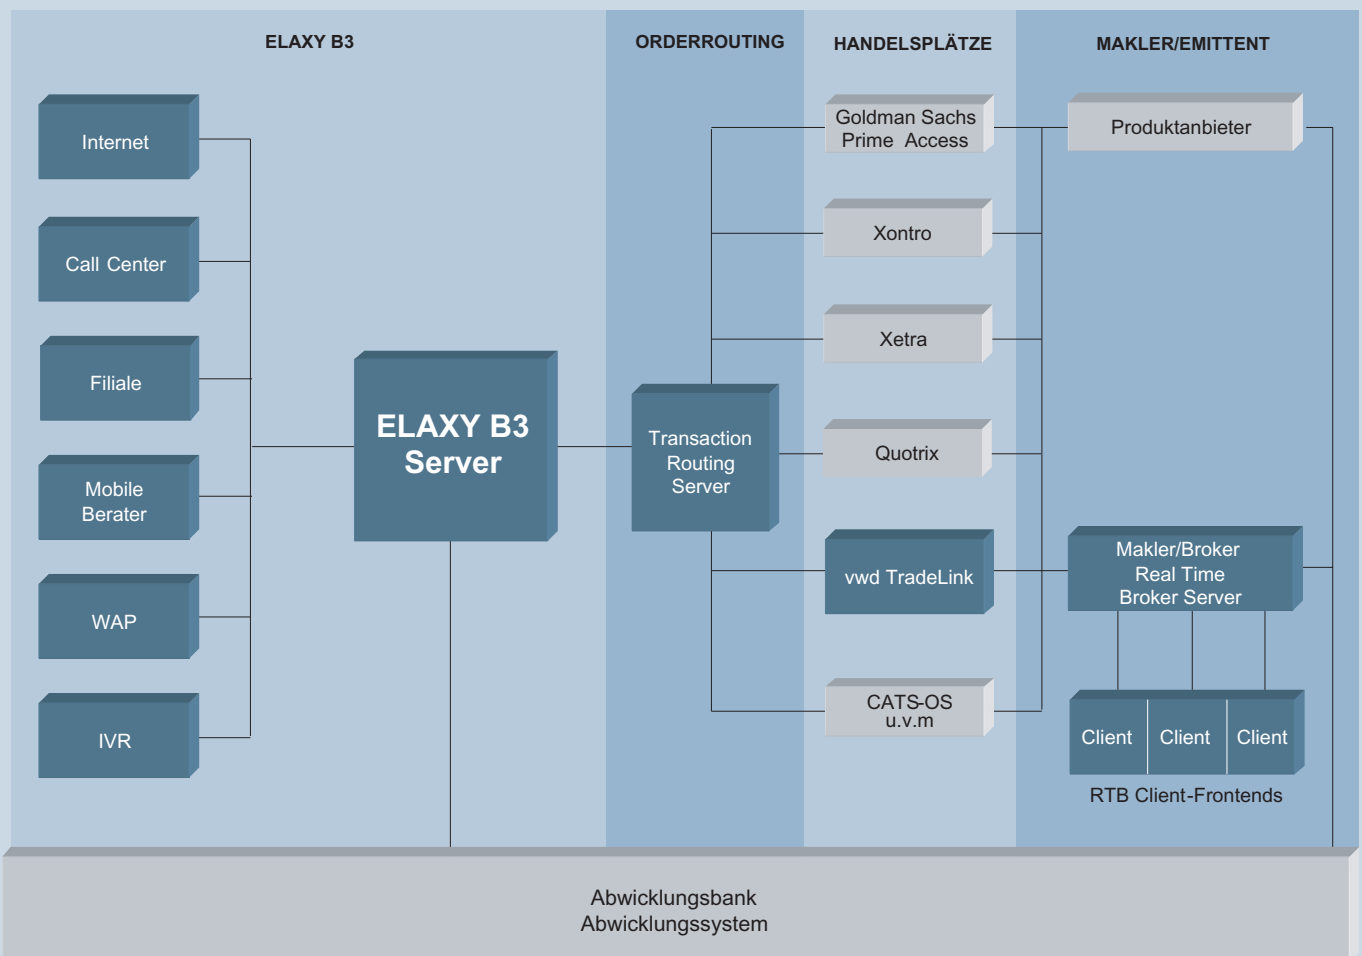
ELAXY B3

ORDERROUTING

HANDELSPLÄTZE

MAKLER/EMITTENT

Internet

Call Center

Filiale

Mobile Berater

WAP

IVR

ELAXY B3 Server

Transaction Routing Server

Goldman Sachs Prime Access

Xontro

Xetra

Quotrix

vwd TradeLink

CATS-OS u.v.m

Produktanbieter

Makler/Broker Real Time Broker Server

Client

Client

Client

RTB Client-Frontends

Abwicklungsbank
Abwicklungssystem